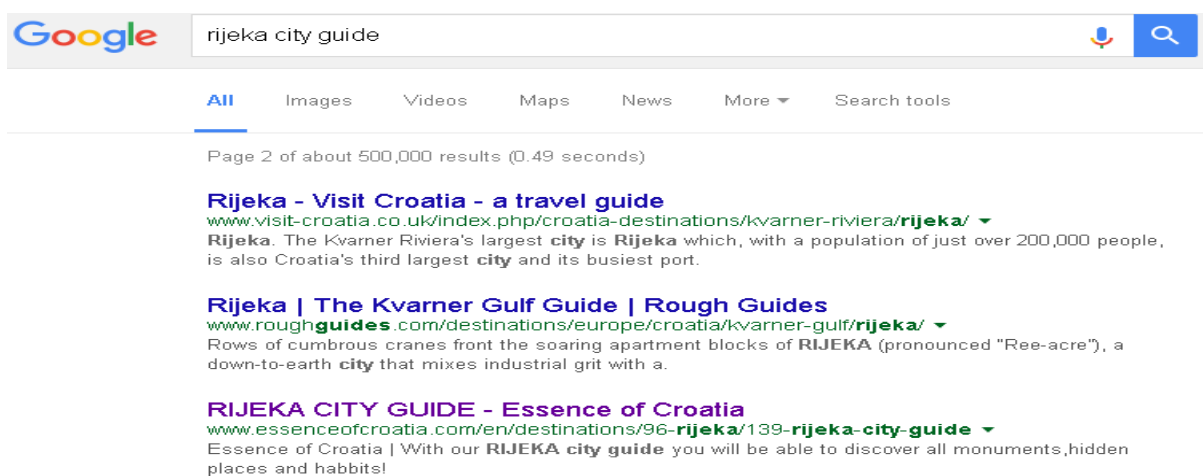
Google

rijeka city guide

All Images Videos Maps News More Search tools

Page 2 of about 500,000 results (0.49 seconds)

Rijeka - Visit Croatia - a travel guide
www.visit-croatia.co.uk/index.php/croatia-destinations/kvarner-riviera/rijeka/
Rijeka. The Kvarner Riviera's largest city is Rijeka which, with a population of just over 200,000 people, is also Croatia's third largest city and its busiest port.

Rijeka | The Kvarner Gulf Guide | Rough Guides
www.roughguides.com/destinations/europe/croatia/kvarner-gulf/rijeka/
Rows of cumbrous cranes front the soaring apartment blocks of RIJEKA (pronounced "Ree-acre"), a down-to-earth city that mixes industrial grit with a.

RIJEKA CITY GUIDE - Essence of Croatia
www.essenceofcroatia.com/en/destinations/96-rijeka/139-rijeka-city-guide
Essence of Croatia | With our RIJEKA city guide you will be able to discover all monuments,hidden places and habbits!